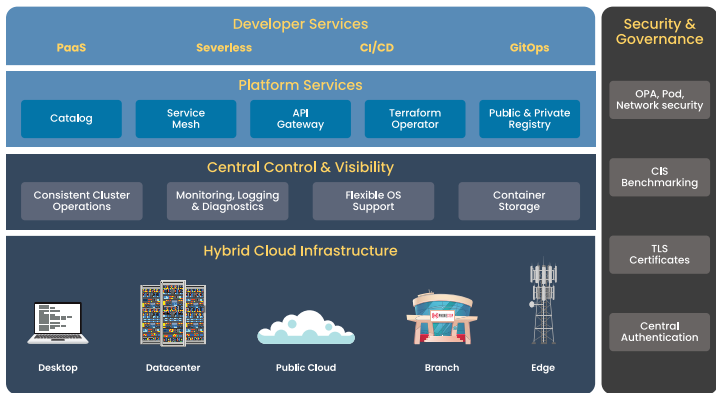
Developer Services

PaaS

Severless

CI/CD

GitOps

Platform Services

Catalog

Service Mesh

API Gateway

Terraform Operator

Public & Private Registry

Central Control & Visibility

Consistent Cluster Operations

Monitoring, Logging & Diagnostics

Flexible OS Support

Container Storage

Hybrid Cloud Infrastructure

Desktop

Datacenter

Public Cloud

Branch

Edge

Security & Governance

OPA, Pod, Network security

CIS Benchmarking

TLS Certificates

Central Authentication